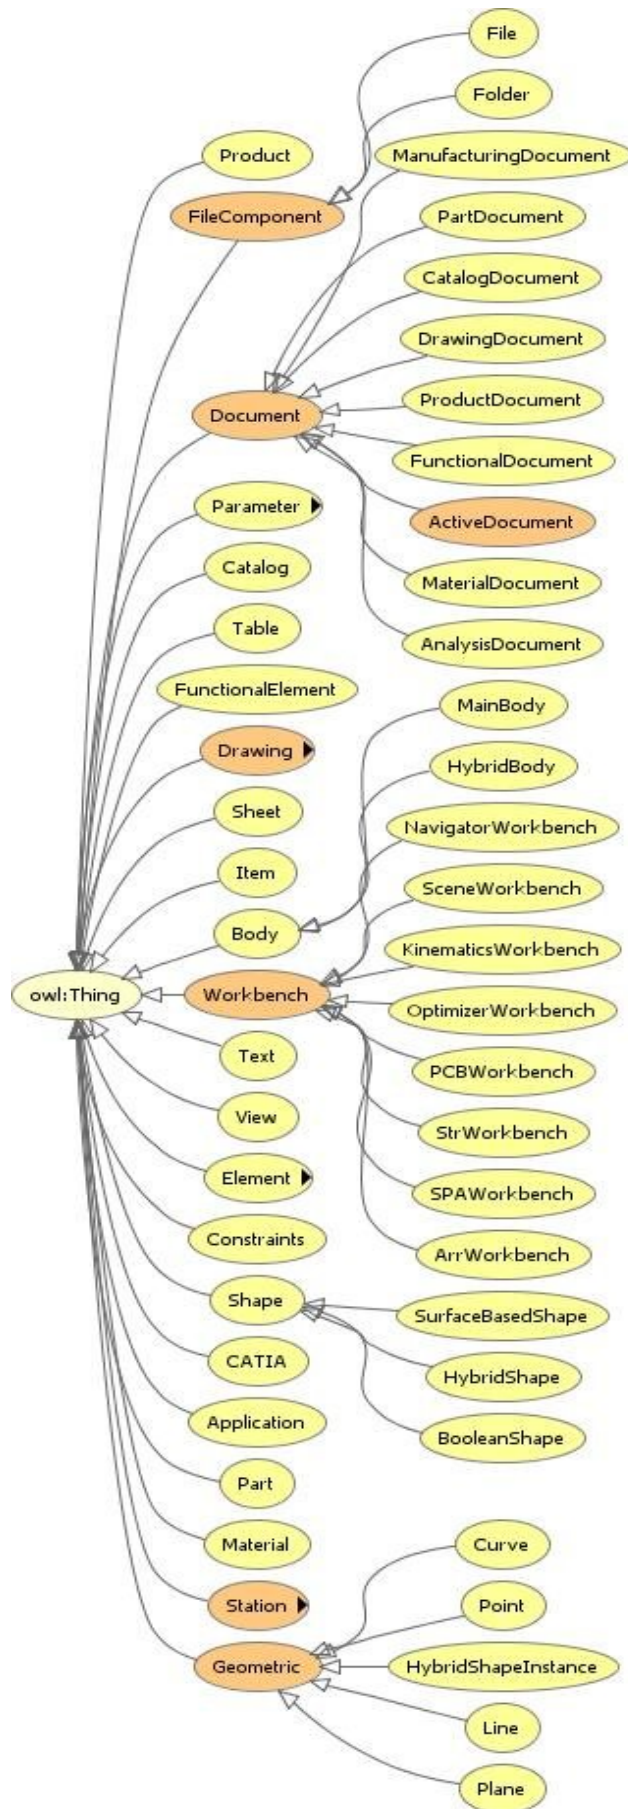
File
Folder
Product
ManufacturingDocument
FileComponent
PartDocument
CatalogDocument
DrawingDocument
Document
ProductDocument
FunctionalDocument
Parameter
ActiveDocument
Catalog
MaterialDocument
Table
AnalysisDocument
FunctionalElement
MainBody
Drawing
HybridBody
Sheet
NavigatorWorkbench
Item
SceneWorkbench
Body
KinematicsWorkbench
owl:Thing
Workbench
OptimizerWorkbench
Text
PCBWorkbench
View
StrWorkbench
Element
SPAWorkbench
Constraints
ArrWorkbench
Shape
SurfaceBasedShape
CATIA
HybridShape
Application
BooleanShape
Part
Material
Curve
Station
Point
Geometric
HybridShapeInstance
Line
Plane